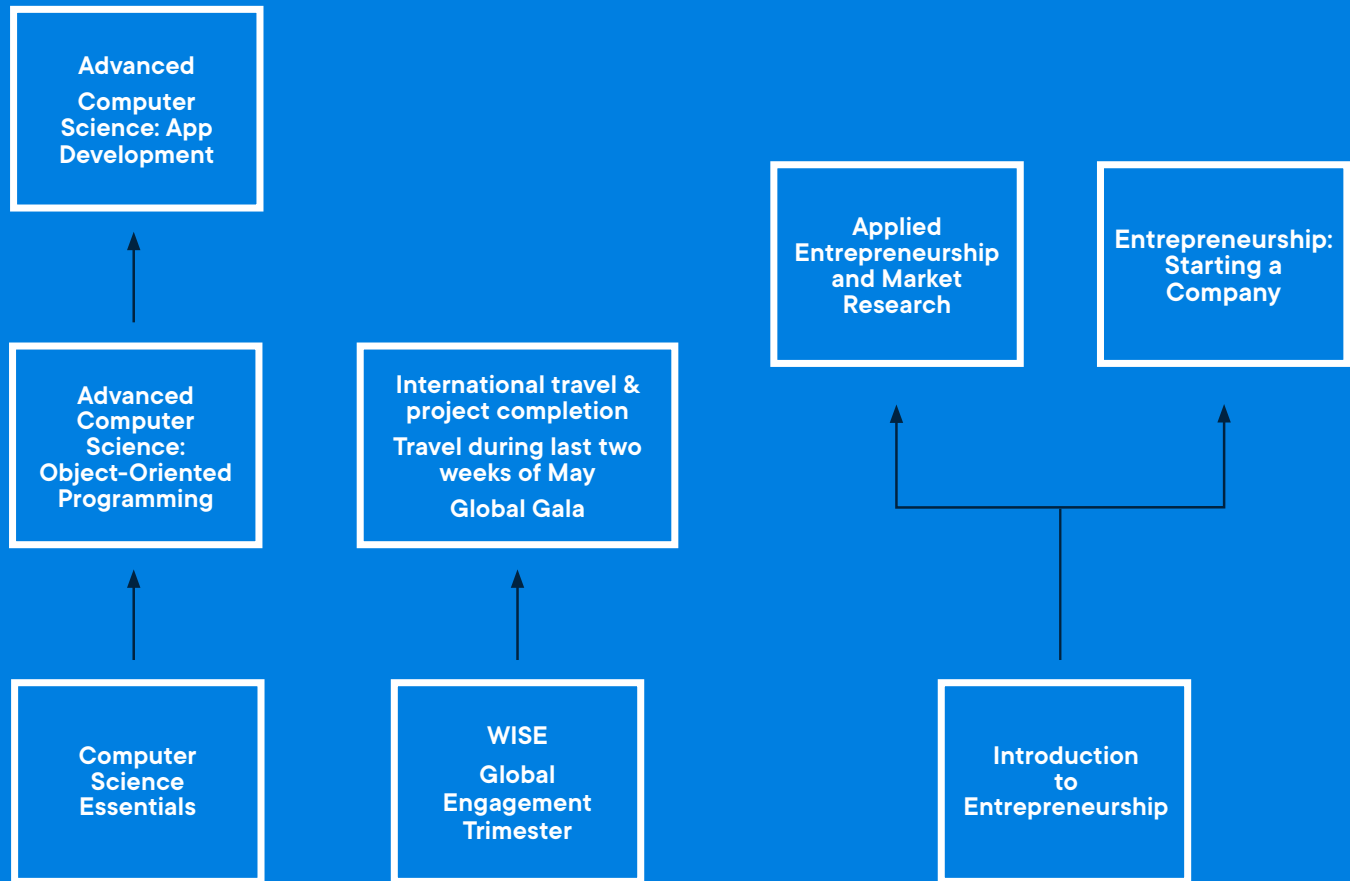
Advanced Computer Science: App Development

Advanced Computer Science: Object-Oriented Programming

Computer Science Essentials

International travel & project completion

Travel during last two weeks of May

Global Gala

WISE

Global Engagement Trimester

Applied Entrepreneurship and Market Research

Entrepreneurship: Starting a Company

Introduction to Entrepreneurship